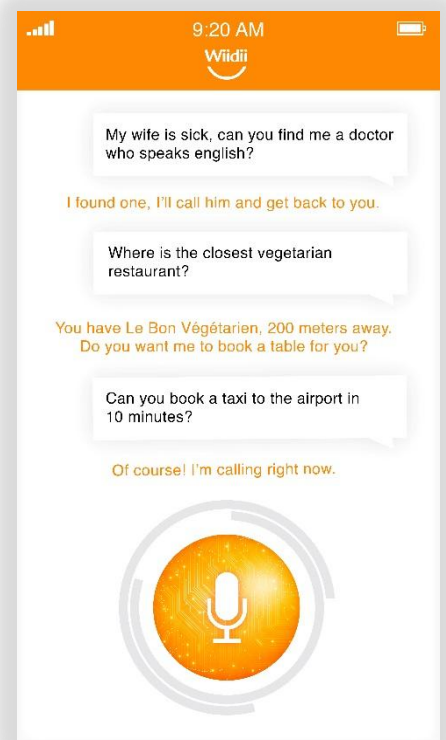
9:20 AM
Wiidii

My wife is sick, can you find me a doctor who speaks english?

I found one, I'll call him and get back to you.

Where is the closest vegetarian restaurant?

You have Le Bon Végétarien, 200 meters away. Do you want me to book a table for you?

Can you book a taxi to the airport in 10 minutes?

Of course! I'm calling right now.